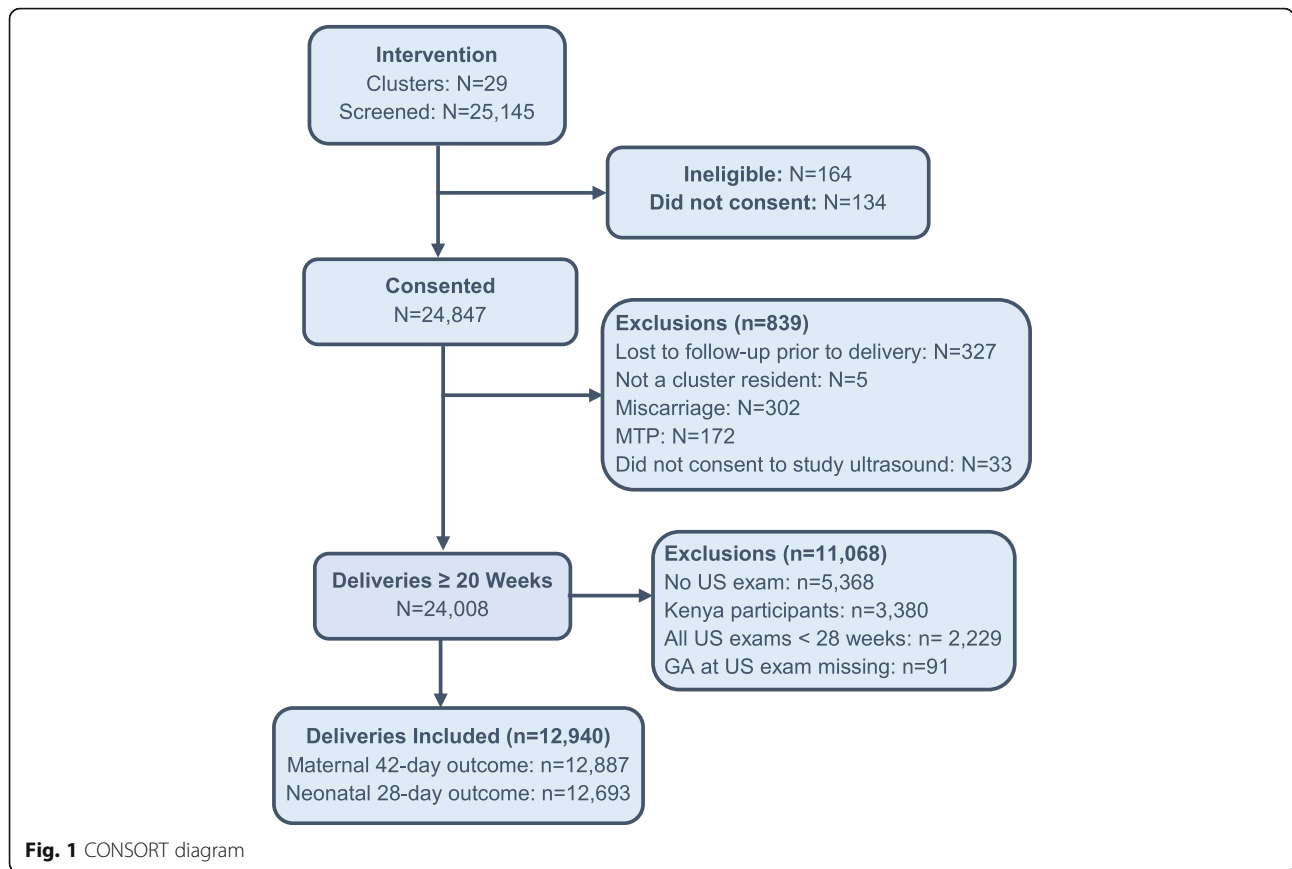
Intervention
Clusters: N=29
Screened: N=25,145

Ineligible: N=164
Did not consent: N=134

Consented
N=24,847

Exclusions (n=839)
Lost to follow-up prior to delivery: N=327
Not a cluster resident: N=5
Miscarriage: N=302
MTP: N=172
Did not consent to study ultrasound: N=33

Deliveries ≥ 20 Weeks
N=24,008

Exclusions (n=11,068)
No US exam: n=5,368
Kenya participants: n=3,380
All US exams < 28 weeks: n= 2,229
GA at US exam missing: n=91

Deliveries Included (n=12,940)
Maternal 42-day outcome: n=12,887
Neonatal 28-day outcome: n=12,693

Fig. 1 CONSORT diagram